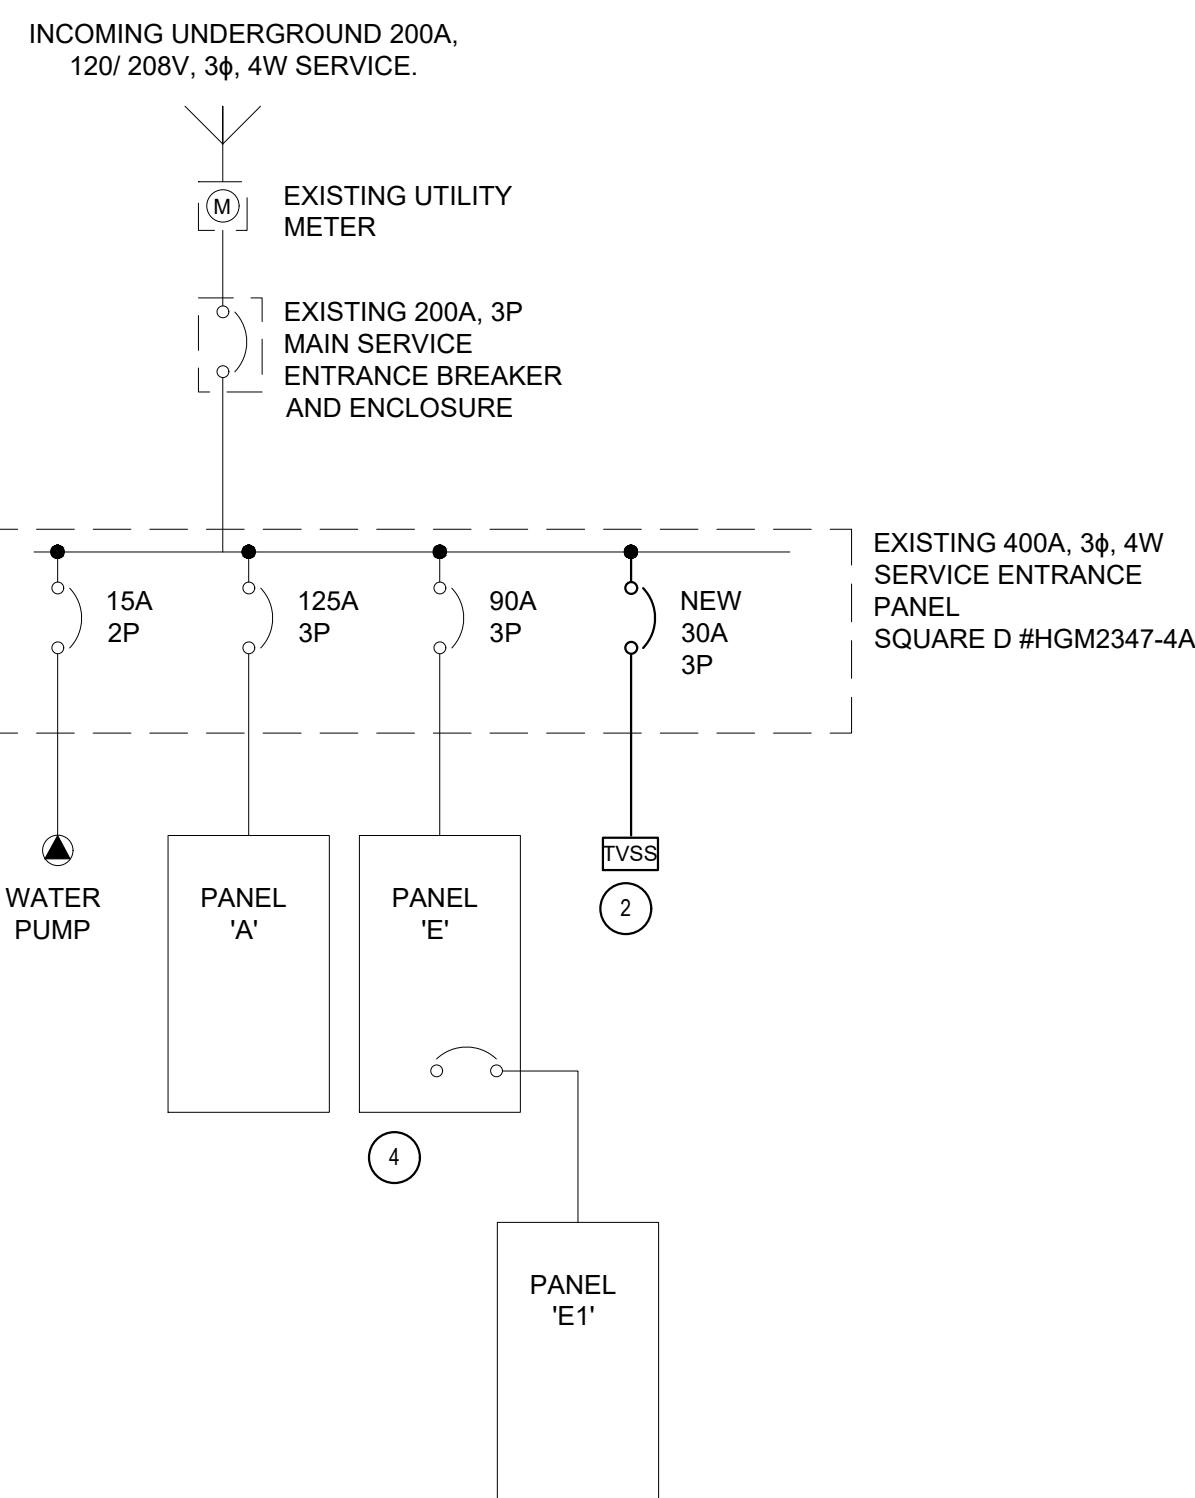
INCOMING UNDERGROUND 200A, 120/ 208V, 3ϕ, 4W SERVICE.

M

EXISTING UTILITY METER

EXISTING 200A, 3P MAIN SERVICE ENTRANCE BREAKER AND ENCLOSURE

EXISTING 400A, 3ϕ, 4W SERVICE ENTRANCE PANEL SQUARE D #HGM2347-4A

15A 2P

125A 3P

90A 3P

NEW 30A 3P

WATER PUMP

PANEL 'A'

PANEL 'E'

TVSS

2

4

PANEL 'E1'